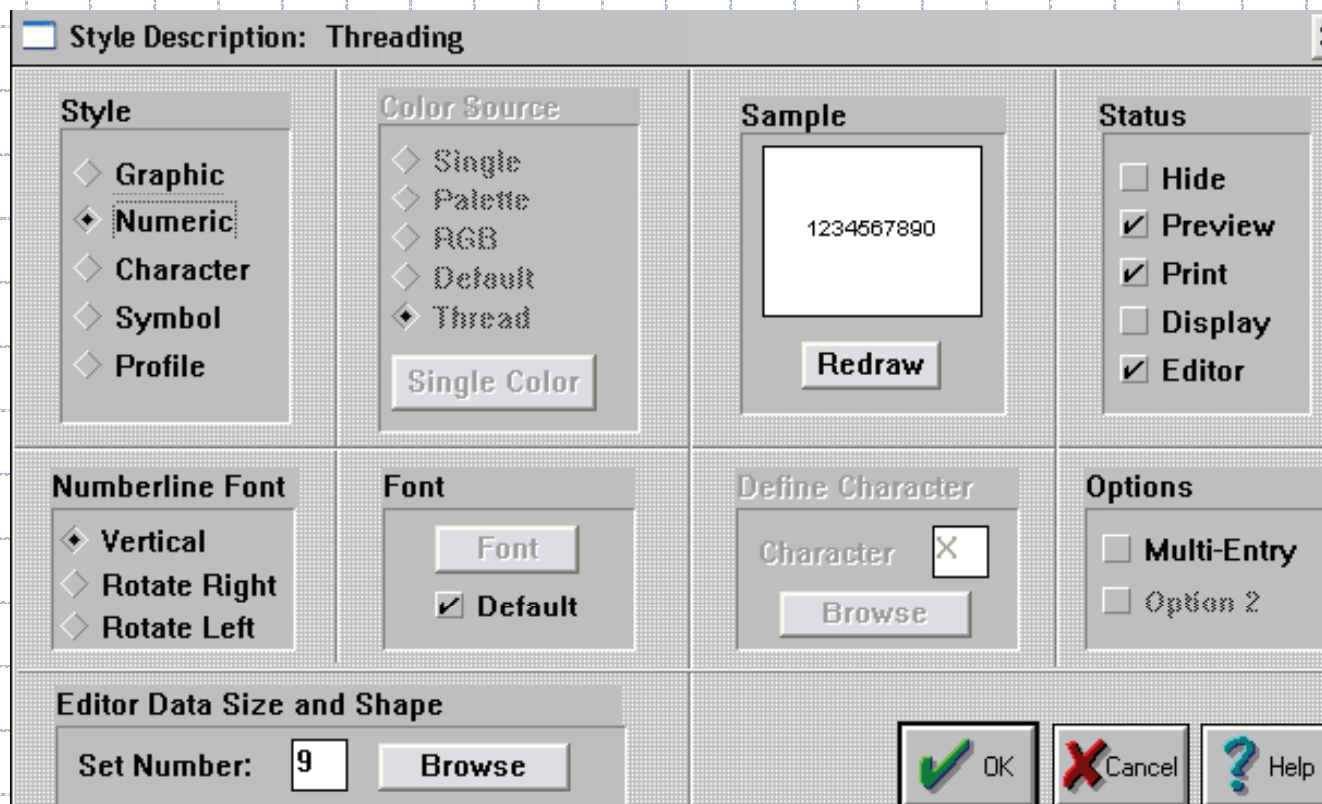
Style Description: Threading

Style
Graphic
Numeric
Character
Symbol
Profile

Color Source
Single
Palette
RGB
Default
Thread
Single Color

Sample
1234567890
Redraw

Status
Hide
Preview
Print
Display
Editor

Numberline Font
Vertical
Rotate Right
Rotate Left

Font
Font
Default

Define Character
Character X
Browse

Options
Multi-Entry
Option 2

Editor Data Size and Shape
Set Number: 9 Browse

OK
Cancel
Help